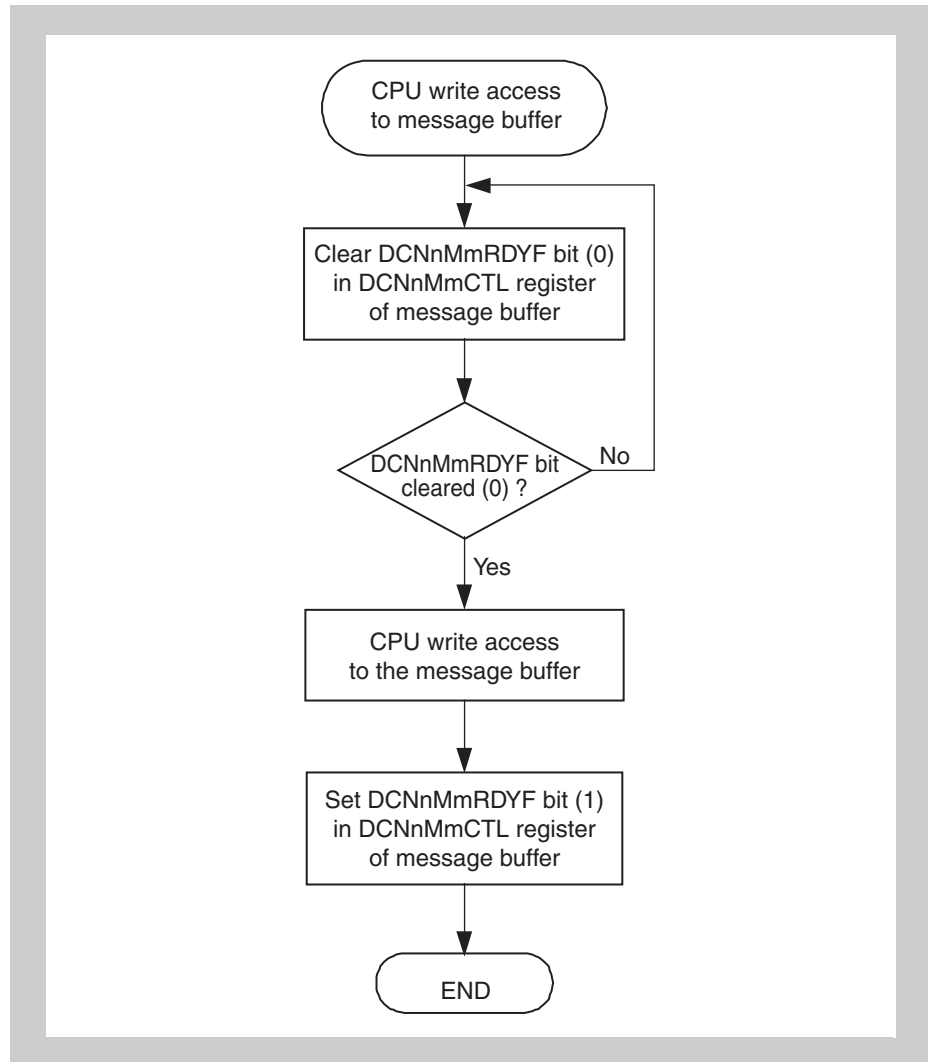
CPU write access to message buffer

Clear DCNnMmRDYF bit (0) in DCNnMmCTL register of message buffer

DCNnMmRDYF bit cleared (0) ?

No

Yes

CPU write access to the message buffer

Set DCNnMmRDYF bit (1) in DCNnMmCTL register of message buffer

END